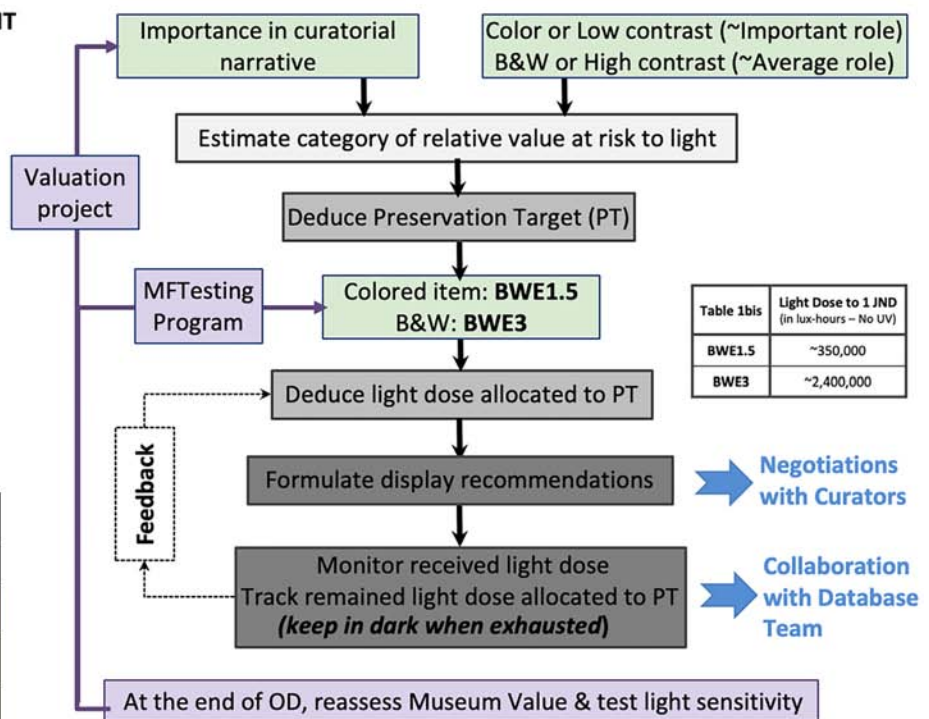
IT

Importance in curatorial narrative

Color or Low contrast (~Important role)
B&W or High contrast (~Average role)

Estimate category of relative value at risk to light

Valuation project

Deduce Preservation Target (PT)

MFTesting Program

Colored item: **BWE1.5**
B&W: **BWE3**

| Table 1bis | Light Dose to 1 JND (in lux-hours – No UV) |
|---|---|
| BWE1.5 | ~350,000 |
| BWE3 | ~2,400,000 |

Deduce light dose allocated to PT

Feedback

Formulate display recommendations

Negotiations with Curators

Monitor received light dose
Track remained light dose allocated to PT
***(keep in dark when exhausted)***

Collaboration with Database Team

At the end of OD, reassess Museum Value & test light sensitivity